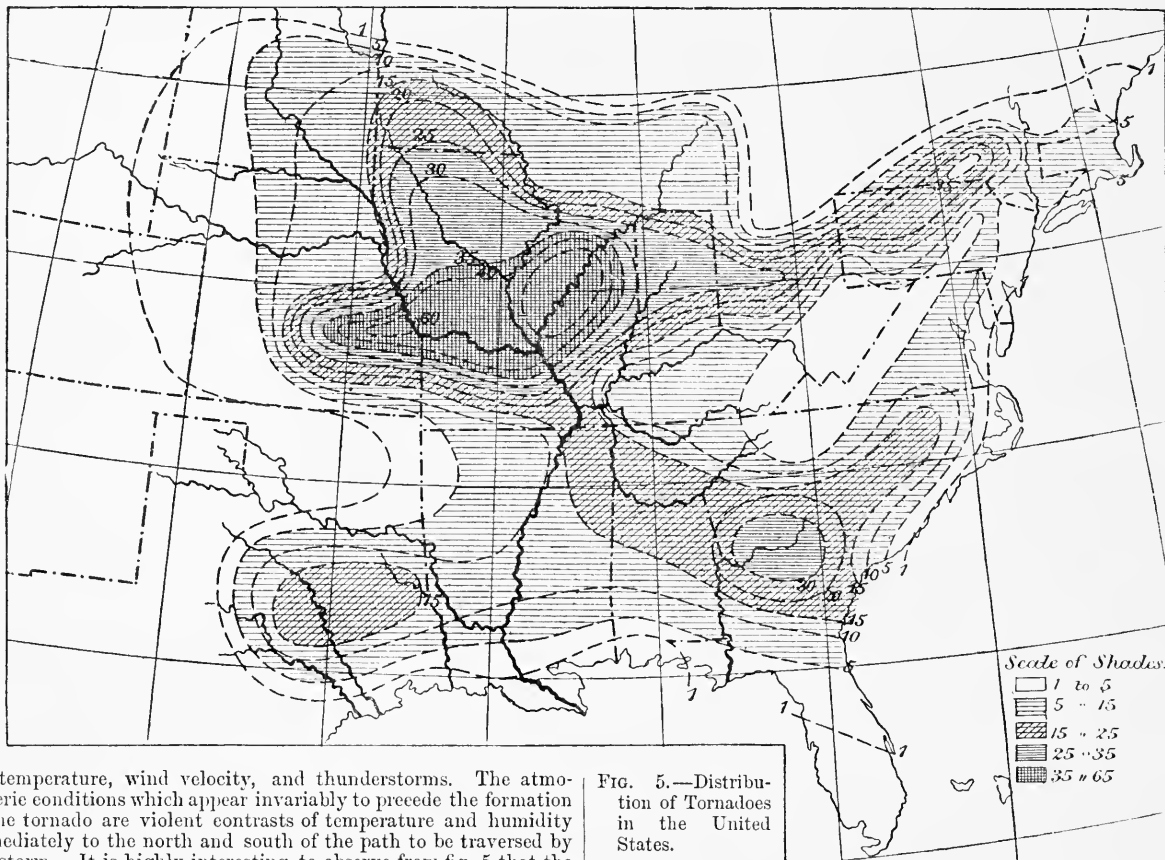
1
3
10
15
20
25
30
35
40
60
5
5
15
30
20
15
10 5 1
15
10
5
1
1
1
15
1

Scale of Shades.
1 to 5
5 " 15
15 " 25
25 " 35
35 " 65

temperature, wind velocity, and thunderstorms. The atmo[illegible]eric conditions which appear invariably to precede the formation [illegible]he tornado are violent contrasts of temperature and humidity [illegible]mediately to the north and south of the path to be traversed by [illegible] storm. It is highly interesting to observe from fig. 5 that the

FIG. 5.—Distribution of Tornadoes in the United States.